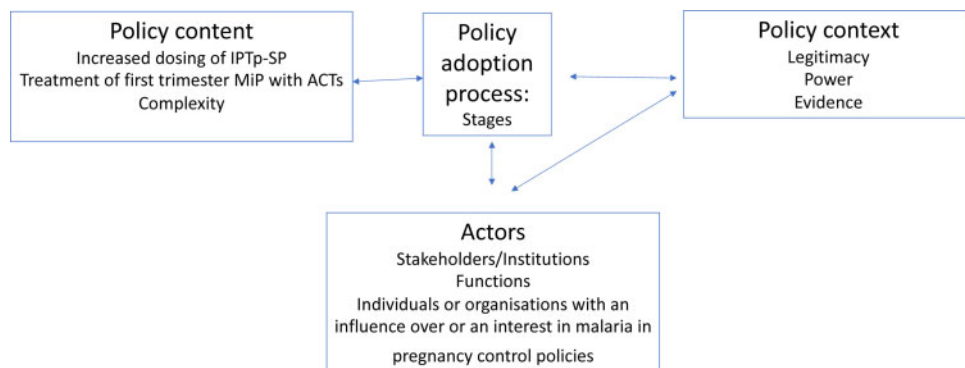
Policy content
Increased dosing of IPTp-SP
Treatment of first trimester MiP with ACTs
Complexity

Policy adoption process:
Stages

Policy context
Legitimacy
Power
Evidence

Actors
Stakeholders/Institutions
Functions
Individuals or organisations with an influence over or an interest in malaria in pregnancy control policies